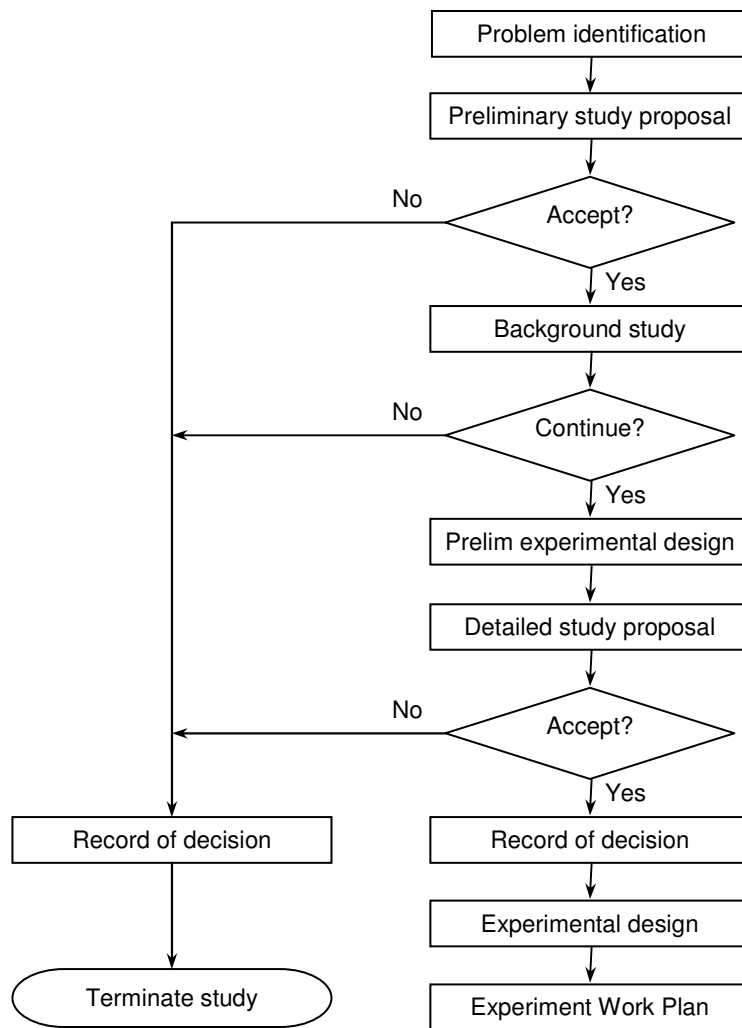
Problem identification

Preliminary study proposal

No

Accept?

Yes

Background study

No

Continue?

Yes

Prelim experimental design

Detailed study proposal

No

Accept?

Yes

Record of decision

Record of decision

Experimental design

Terminate study

Experiment Work Plan